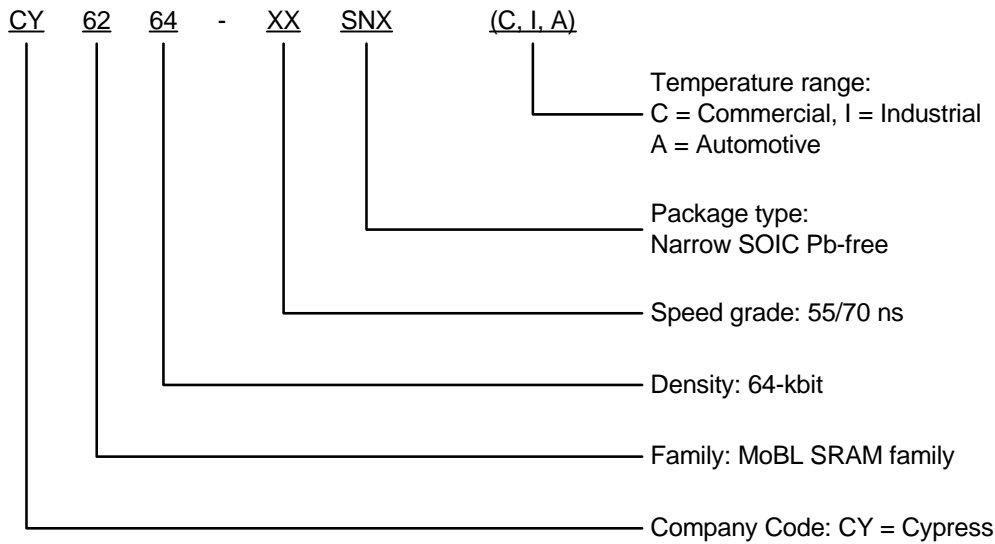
CY 62 64 - XX SNX (C, I, A)

Temperature range:
C = Commercial, I = Industrial
A = Automotive

Package type:
Narrow SOIC Pb-free

Speed grade: 55/70 ns

Density: 64-kbit

Family: MoBL SRAM family

Company Code: CY = Cypress